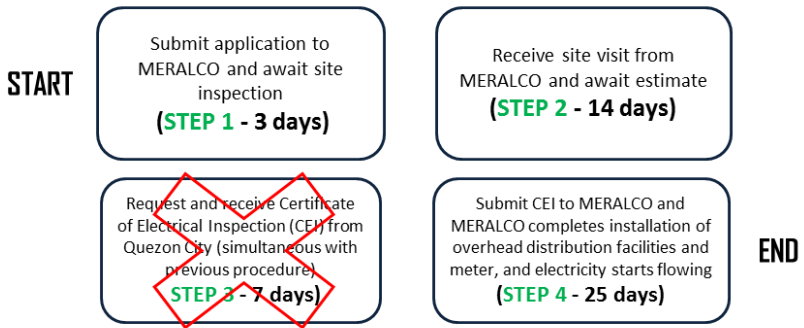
START

Submit application to MERALCO and await site inspection
(STEP 1 - 3 days)

Receive site visit from MERALCO and await estimate
(STEP 2 - 14 days)

Request and receive Certificate of Electrical Inspection (CEI) from Quezon City (simultaneous with previous procedure)
(STEP 3 - 7 days)

Submit CEI to MERALCO and MERALCO completes installation of overhead distribution facilities and meter, and electricity starts flowing
(STEP 4 - 25 days)

END